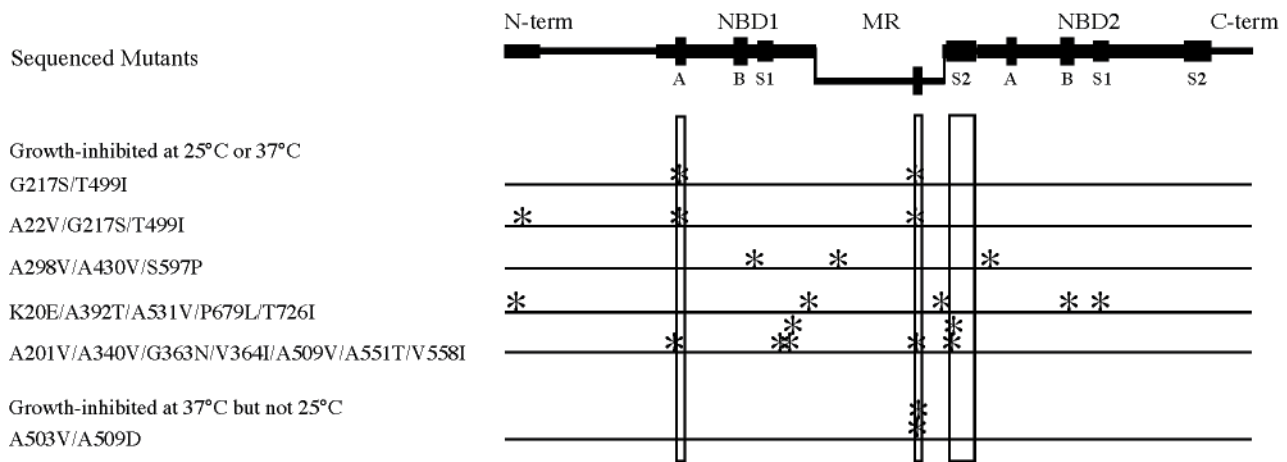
N-term NBD1 MR NBD2 C-term

Sequenced Mutants

A B S1 S2 A B S1 S2

Growth-inhibited at 25°C or 37°C
G217S/T499I
A22V/G217S/T499I
A298V/A430V/S597P
K20E/A392T/A531V/P679L/T726I
A201V/A340V/G363N/V364I/A509V/A551T/V558I

Growth-inhibited at 37°C but not 25°C
A503V/A509D